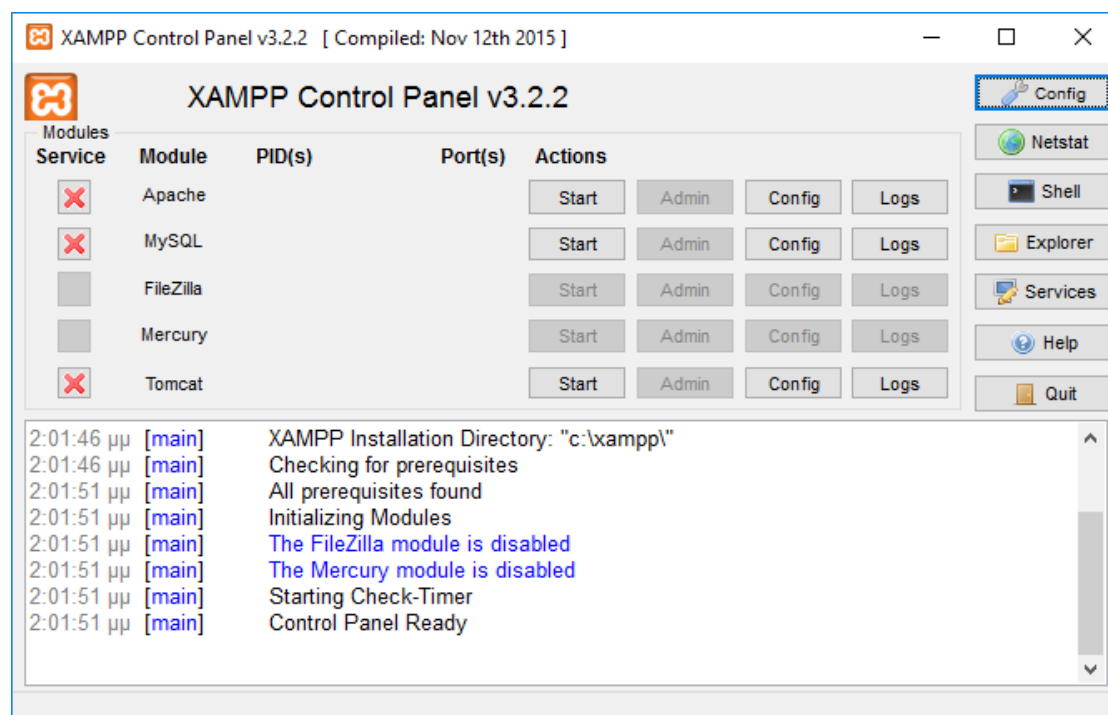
XAMPP Control Panel v3.2.2 [ Compiled: Nov 12th 2015 ]

XAMPP Control Panel v3.2.2

Config
Netstat
Shell
Explorer
Services
Help
Quit

Modules

| Service | Module | PID(s) | Port(s) | Actions | | | |
|---|---|---|---|---|---|---|---|
| | Apache | | | Start | Admin | Config | Logs |
| | MySQL | | | Start | Admin | Config | Logs |
| | FileZilla | | | Start | Admin | Config | Logs |
| | Mercury | | | Start | Admin | Config | Logs |
| | Tomcat | | | Start | Admin | Config | Logs |

2:01:46 μμ [main] XAMPP Installation Directory: "c:\xampp\"
2:01:46 μμ [main] Checking for prerequisites
2:01:51 μμ [main] All prerequisites found
2:01:51 μμ [main] Initializing Modules
2:01:51 μμ [main] The FileZilla module is disabled
2:01:51 μμ [main] The Mercury module is disabled
2:01:51 μμ [main] Starting Check-Timer
2:01:51 μμ [main] Control Panel Ready